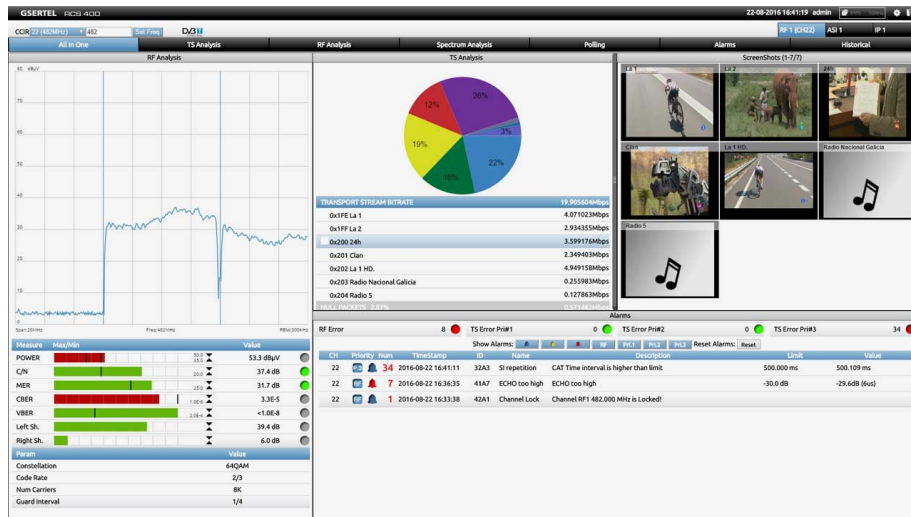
GSERTEL RCS 400
22-08-2016 16:41:19 admin
COR 22 (482MHz) 482 Set Freq DVB
RF 1 (CH22) ASI 1 IP 1
All In One | TS Analysis | RF Analysis | Spectrum Analysis | Polling | Alarms | Historical

RF Analysis
80 dBµV
70
60
50
40
30
20
10
0
Span:20MHz Freq:482MHz RBW:300KHz

| Measure | Max/Min | Value |
|---|---|---|
| POWER | | 53.3 dBµV |
| C/N | | 37.4 dB |
| MER | | 31.7 dB |
| CBER | | 3.3E-5 |
| VBER | | <1.0E-8 |
| Left Sh. | | 39.4 dB |
| Right Sh. | | 6.0 dB |

| Param | Value |
|---|---|
| Constellation | 64QAM |
| Code Rate | 2/3 |
| Num Carriers | 8K |
| Guard Interval | 1/4 |

TS Analysis
26%
12%
3%
19%
22%
16%

| TRANSPORT STREAM BITRATE | 19.905604Mbps |
|---|---|
| 0x1FE La 1 | 4.071023Mbps |
| 0x1FF La 2 | 2.934355Mbps |
| 0x200 24h | 3.599176Mbps |
| 0x201 Clan | 2.349403Mbps |
| 0x202 La 1 HD. | 4.949158Mbps |
| 0x203 Radio Nacional Galicia | 0.255983Mbps |
| 0x204 Radio 5 | 0.127863Mbps |

ScreenShots (1-7/7)
La 1
La 2
24h
Clan
La 1 HD.
Radio Nacional Galicia
Radio 5

Alarms
RF Error 8 | TS Error Pri#1 0 | TS Error Pri#2 0 | TS Error Pri#3 34
Show Alarms: RF Pri.1 Pri.2 Pri.3 Reset Alarms: Reset

| CH | Priority | Num | TimeStamp | ID | Name | Description | Limit | Value |
|---|---|---|---|---|---|---|---|---|
| 22 | | 34 | 2016-08-22 16:41:11 | 32A3 | SI repetition | CAT Time interval is higher than limit | 500.000 ms | 500.109 ms |
| 22 | | 7 | 2016-08-22 16:36:35 | 41A7 | ECHO too high | ECHO too high | -30.0 dB | -29.6dB (6us) |
| 22 | | 1 | 2016-08-22 16:33:38 | 42A1 | Channel Lock | Channel RF1 482.000 MHz is Locked! | | |